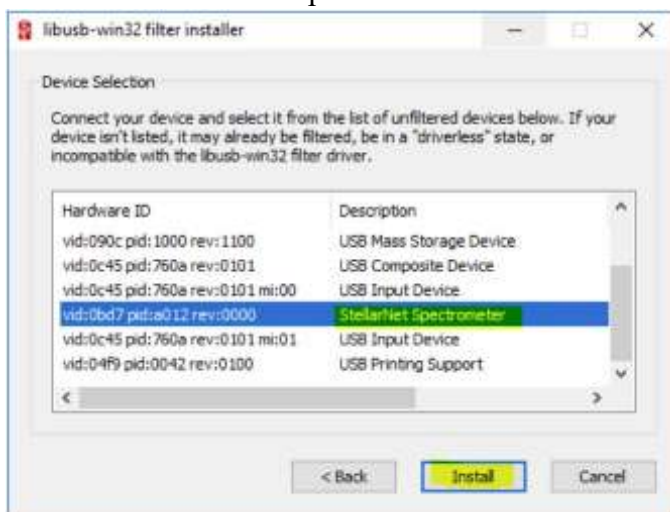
libusb-win32 filter installer

Device Selection

Connect your device and select it from the list of unfiltered devices below. If your device isn't listed, it may already be filtered, be in a "driverless" state, or incompatible with the libusb-win32 filter driver.

| Hardware ID | Description |
|---|---|
| vid:090c pid:1000 rev:1100 | USB Mass Storage Device |
| vid:0c45 pid:760a rev:0101 | USB Composite Device |
| vid:0c45 pid:760a rev:0101 mi:00 | USB Input Device |
| vid:0bd7 pid:a012 rev:0000 | StellarNet Spectrometer |
| vid:0c45 pid:760a rev:0101 mi:01 | USB Input Device |
| vid:04f9 pid:0042 rev:0100 | USB Printing Support |

< Back

Install

Cancel